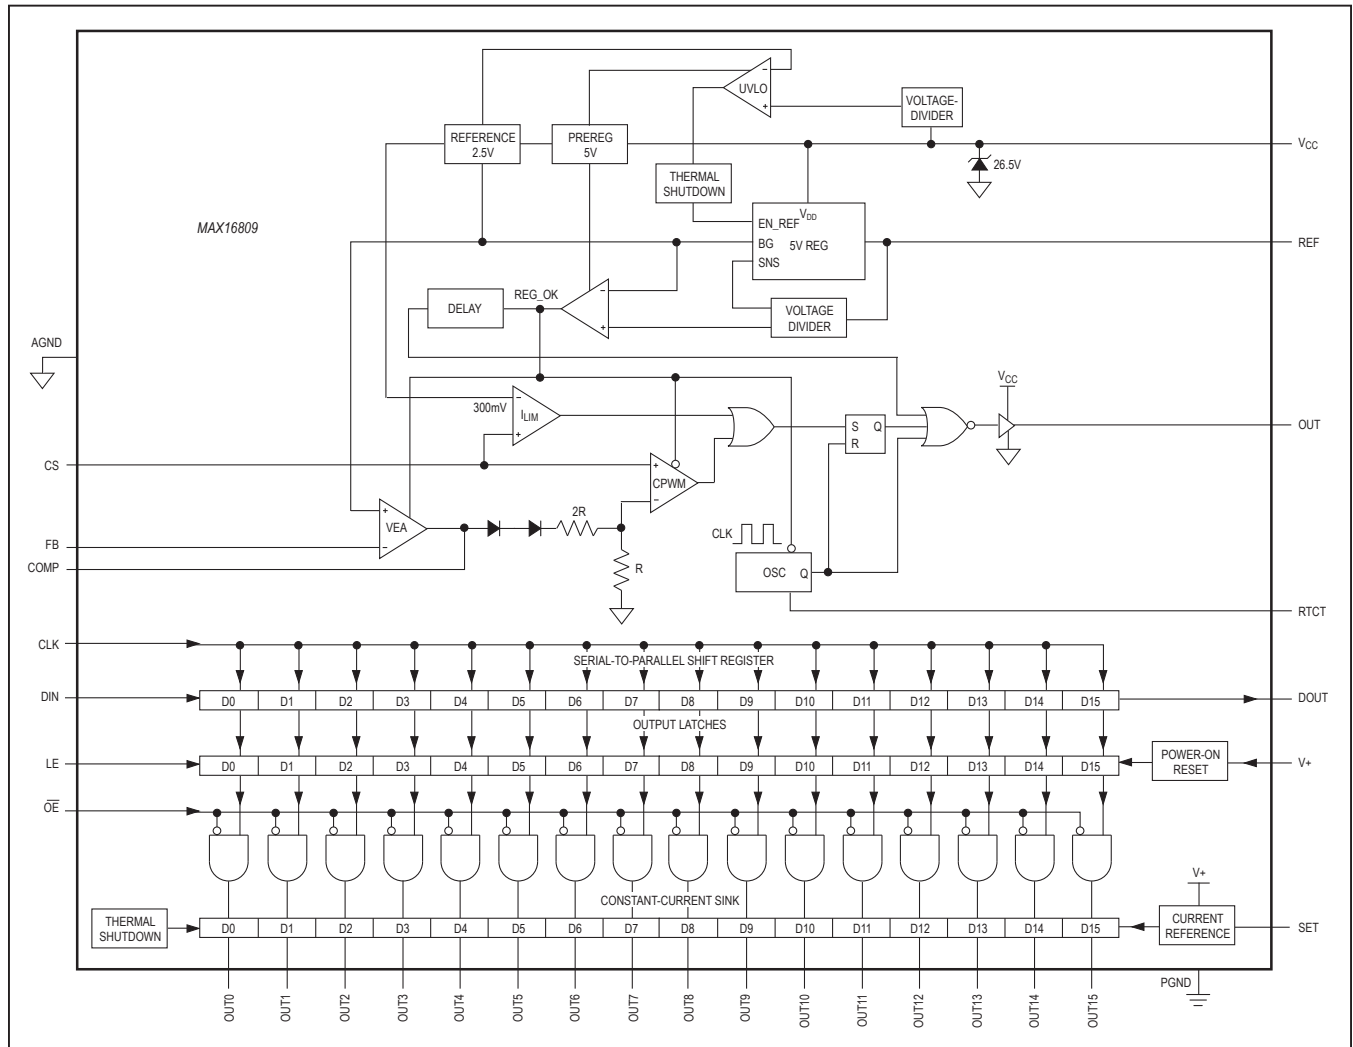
UVLO
VOLTAGE-DIVIDER
REFERENCE 2.5V
PREREG 5V
$V_{CC}$
26.5V
THERMAL SHUTDOWN
MAX16809
EN_REF $V_{DD}$
BG 5V REG
SNS
REF
DELAY
REG_OK
VOLTAGE DIVIDER
AGND
$V_{CC}$
300mV
$I_{LIM}$
S Q
R
OUT
CS
CPWM
VEA
2R
FB
COMP
R
CLK
OSC Q
RTCT
CLK
SERIAL-TO-PARALLEL SHIFT REGISTER
DIN
D0 D1 D2 D3 D4 D5 D6 D7 D8 D9 D10 D11 D12 D13 D14 D15
DOUT
OUTPUT LATCHES
LE
D0 D1 D2 D3 D4 D5 D6 D7 D8 D9 D10 D11 D12 D13 D14 D15
POWER-ON RESET
V+
$\overline{OE}$
V+
CONSTANT-CURRENT SINK
THERMAL SHUTDOWN
D0 D1 D2 D3 D4 D5 D6 D7 D8 D9 D10 D11 D12 D13 D14 D15
CURRENT REFERENCE
SET
PGND
OUT0 OUT1 OUT2 OUT3 OUT4 OUT5 OUT6 OUT7 OUT8 OUT9 OUT10 OUT11 OUT12 OUT13 OUT14 OUT15